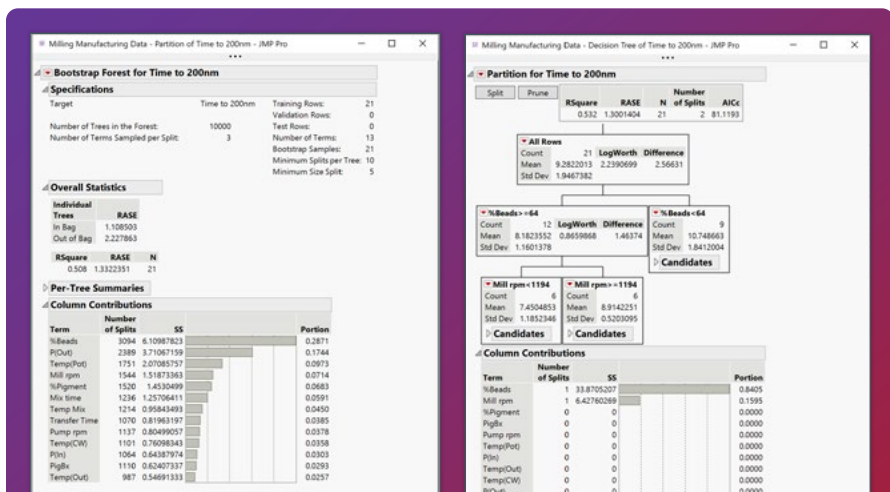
Milling Manufacturing Data - Partition of Time to 200nm - JMP Pro

Bootstrap Forest for Time to 200nm

Specifications

| Target | Time to 200nm | Training Rows: | 21 |
|---|---|---|---|
| | | Validation Rows: | 0 |
| Number of Trees in the Forest: | 10000 | Test Rows: | 0 |
| Number of Terms Sampled per Split: | 3 | Number of Terms: | 13 |
| | | Bootstrap Samples: | 21 |
| | | Minimum Splits per Tree: | 10 |
| | | Minimum Size Split: | 5 |

Overall Statistics

| Individual Trees | RASE |
|---|---|
| In Bag | 1.108503 |
| Out of Bag | 2.227863 |

| RSquare | RASE | N |
|---|---|---|
| 0.508 | 1.3322351 | 21 |

Per-Tree Summaries

Column Contributions

| Term | Number of Splits | SS | Portion |
|---|---|---|---|
| %Beads | 3094 | 6.10987823 | 0.2871 |
| P(Out) | 2389 | 3.71067159 | 0.1744 |
| Temp(Pot) | 1751 | 2.07085757 | 0.0973 |
| Mill rpm | 1544 | 1.51873363 | 0.0714 |
| %Pigment | 1520 | 1.4530499 | 0.0683 |
| Mix time | 1236 | 1.25706411 | 0.0591 |
| Temp Mix | 1214 | 0.95843493 | 0.0450 |
| Transfer Time | 1070 | 0.81963197 | 0.0385 |
| Pump rpm | 1137 | 0.80499057 | 0.0378 |
| Temp(CW) | 1101 | 0.76098343 | 0.0358 |
| P(In) | 1064 | 0.64387974 | 0.0303 |
| PigBx | 1110 | 0.62407337 | 0.0293 |
| Temp(Out) | 987 | 0.54691333 | 0.0257 |

Milling Manufacturing Data - Decision Tree of Time to 200nm - JMP Pro

Partition for Time to 200nm

Split Prune

| RSquare | RASE | N | Number of Splits | AICc |
|---|---|---|---|---|
| 0.532 | 1.3001404 | 21 | 2 | 81.1193 |

All Rows
Count 21 LogWorth 2.2390699 Difference 2.56631
Mean 9.2822013
Std Dev 1.9467382

%Beads>=64
Count 12 LogWorth 0.8659868 Difference 1.46374
Mean 8.1823552
Std Dev 1.1601378

%Beads<64
Count 9
Mean 10.748663
Std Dev 1.8412004
Candidates

Mill rpm<1194
Count 6
Mean 7.4504853
Std Dev 1.1852346
Candidates

Mill rpm>=1194
Count 6
Mean 8.9142251
Std Dev 0.5203095
Candidates

Column Contributions

| Term | Number of Splits | SS | Portion |
|---|---|---|---|
| %Beads | 1 | 33.8705207 | 0.8405 |
| Mill rpm | 1 | 6.42760269 | 0.1595 |
| %Pigment | 0 | 0 | 0.0000 |
| PigBx | 0 | 0 | 0.0000 |
| Pump rpm | 0 | 0 | 0.0000 |
| Temp(Pot) | 0 | 0 | 0.0000 |
| P(In) | 0 | 0 | 0.0000 |
| Temp(Out) | 0 | 0 | 0.0000 |
| Temp(CW) | 0 | 0 | 0.0000 |